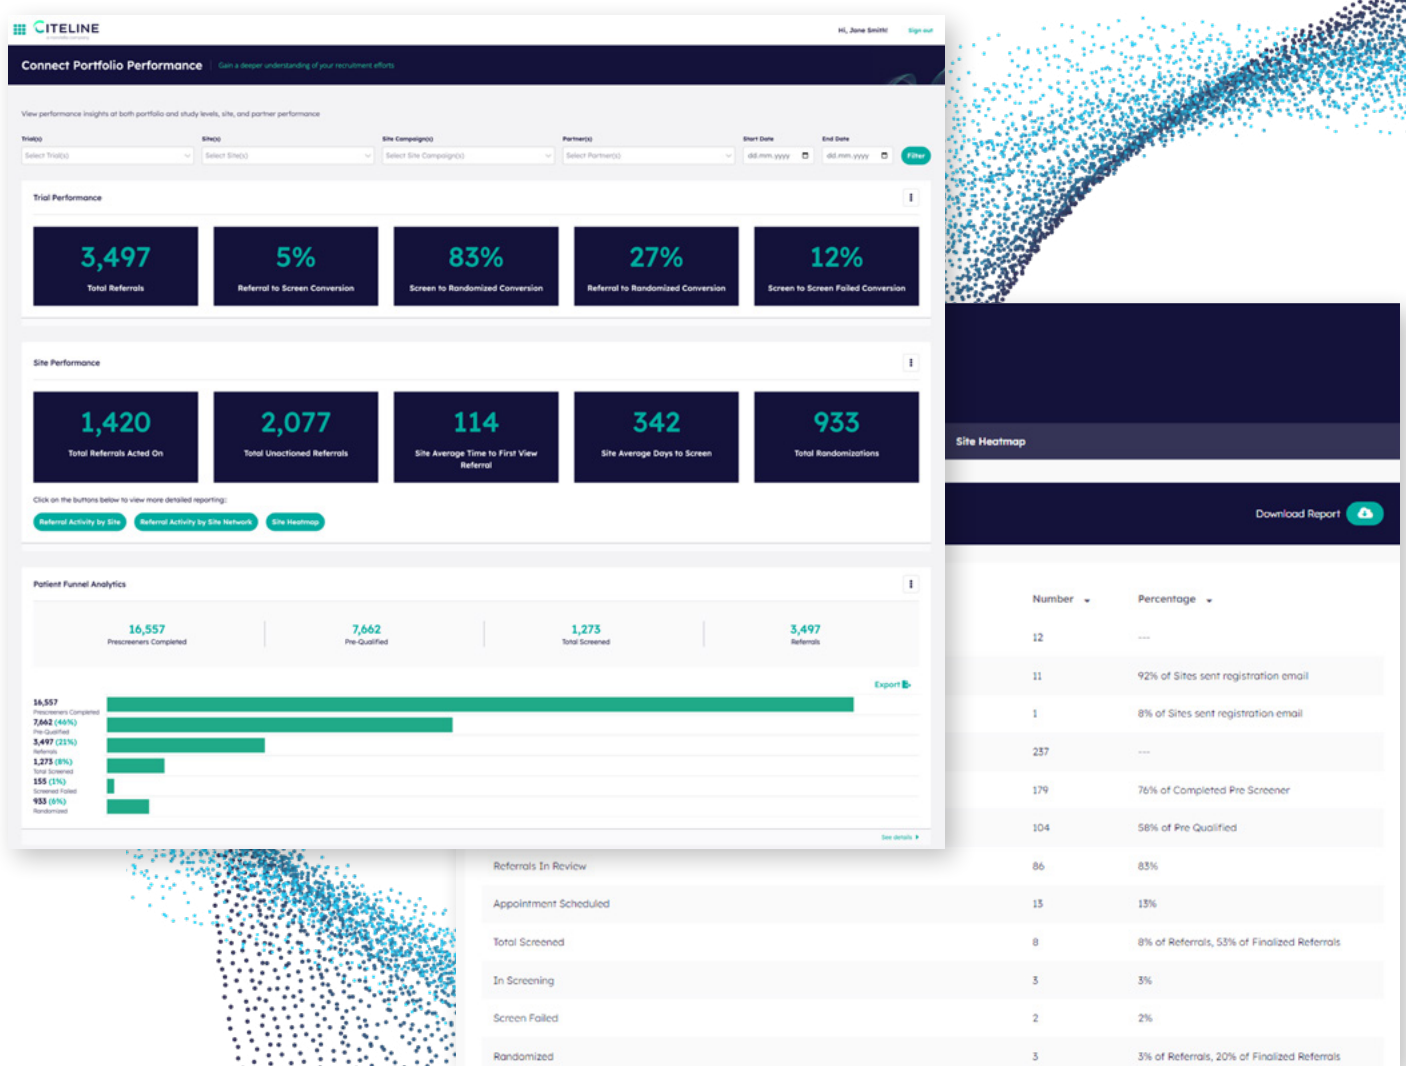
CITELINE

Hi, Jane Smith! Sign out

Connect Portfolio Performance Gain a deeper understanding of your recruitment efforts

View performance insights at both portfolio and study levels, site, and partner performance

Trial(s) Select Trial(s)
Site(s) Select Site(s)
Site Campaign(s) Select Site Campaign(s)
Partner(s) Select Partner(s)
Start Date dd.mm.yyyy
End Date dd.mm.yyyy
Filter

Trial Performance

3,497
Total Referrals

5%
Referral to Screen Conversion

83%
Screen to Randomized Conversion

27%
Referral to Randomized Conversion

12%
Screen to Screen Failed Conversion

Site Performance

1,420
Total Referrals Acted On

2,077
Total Unactioned Referrals

114
Site Average Time to First View Referral

342
Site Average Days to Screen

933
Total Randomizations

Click on the buttons below to view more detailed reporting:

Referral Activity by Site
Referral Activity by Site Network
Site Heatmap

Patient Funnel Analytics

16,557
Prescreeners Completed

7,662
Pre-Qualified

1,273
Total Screened

3,497
Referrals

Export

16,557 Prescreeners Completed
7,662 (46%) Pre-Qualified
3,497 (21%) Referrals
1,273 (8%) Total Screened
155 (1%) Screened Failed
933 (6%) Randomized

See details

Site Heatmap

Download Report

| | Number | Percentage |
|---|---|---|
| | 12 | --- |
| | 11 | 92% of Sites sent registration email |
| | 1 | 8% of Sites sent registration email |
| | 237 | --- |
| | 179 | 76% of Completed Pre Screener |
| | 104 | 58% of Pre Qualified |
| Referrals In Review | 86 | 83% |
| Appointment Scheduled | 13 | 13% |
| Total Screened | 8 | 8% of Referrals, 53% of Finalized Referrals |
| In Screening | 3 | 3% |
| Screen Failed | 2 | 2% |
| Randomized | 3 | 3% of Referrals, 20% of Finalized Referrals |